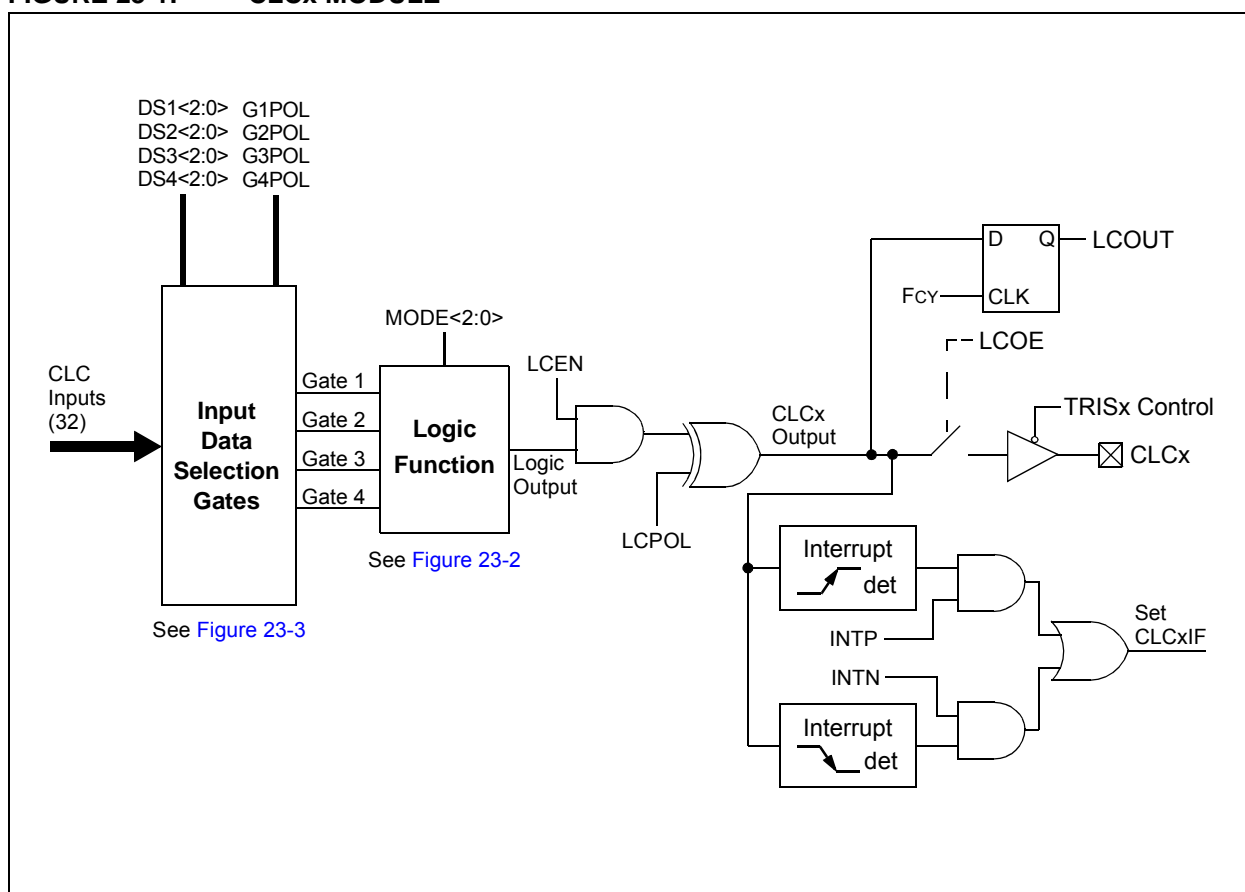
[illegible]

DS1<2:0> G1POL
DS2<2:0> G2POL
DS3<2:0> G3POL
DS4<2:0> G4POL

CLC Inputs (32)

Input Data Selection Gates

See Figure 23-3

Gate 1
Gate 2
Gate 3
Gate 4

MODE<2:0>

Logic Function

See Figure 23-2

Logic Output

LCEN

LCPOL

CLCx Output

D Q LCOUT

FCY CLK

LCOE

TRISx Control

CLCx

Interrupt det

Interrupt det

INTP

INTN

Set CLCxIF